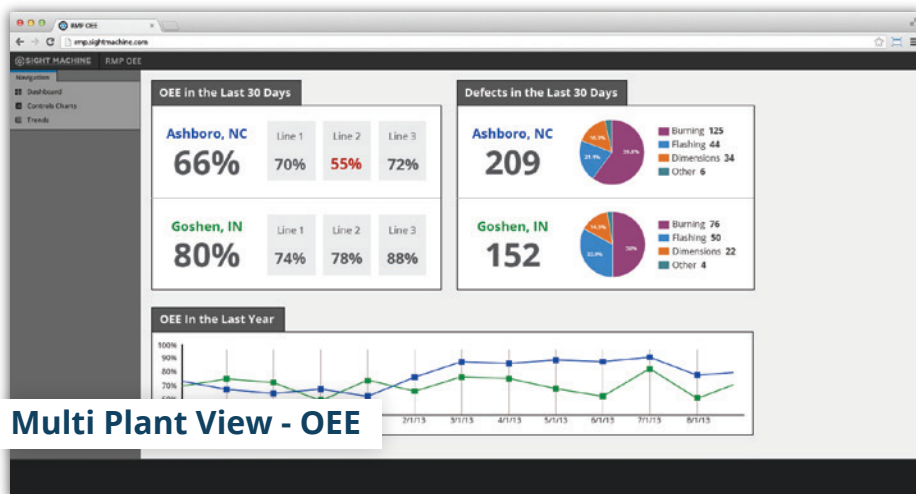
RMP OEE
rmp.sightmachine.com
SIGHT MACHINE RMP OEE
Navigation
Dashboard
Controls Charts
Trends

OEE in the Last 30 Days

Ashboro, NC
66%
Line 1 70%
Line 2 55%
Line 3 72%

Goshen, IN
80%
Line 1 74%
Line 2 78%
Line 3 88%

Defects in the Last 30 Days

Ashboro, NC
209
Burning 125
Flashing 44
Dimensions 34
Other 6

Goshen, IN
152
Burning 76
Flashing 50
Dimensions 22
Other 4

OEE In the Last Year

100%
90%
80%
70%
60%
2/1/13 3/1/13 4/1/13 5/1/13 6/1/13 7/1/13 8/1/13

Multi Plant View - OEE